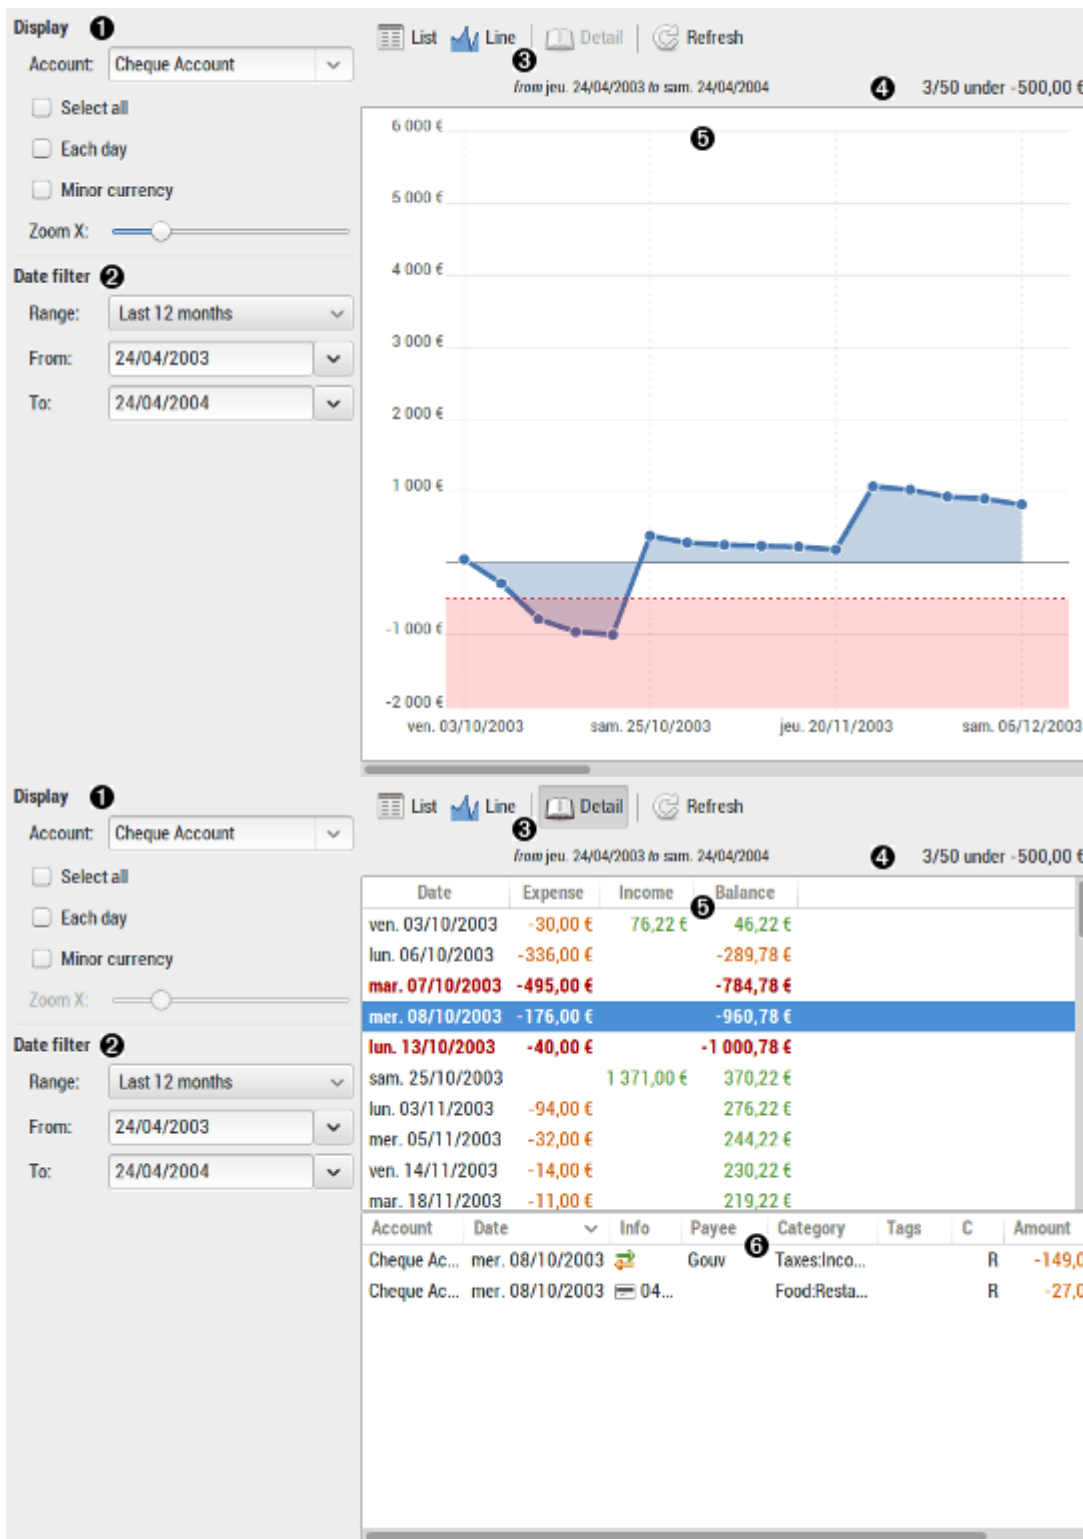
Display ❶

Account: Cheque Account

Select all

Each day

Minor currency

Zoom X:

Date filter ❷

Range: Last 12 months

From: 24/04/2003

To: 24/04/2004

List Line Detail Refresh

❸

from jeu. 24/04/2003 to sam. 24/04/2004

❹ 3/50 under -500,00 €

❺

6 000 €

5 000 €

4 000 €

3 000 €

2 000 €

1 000 €

-1 000 €

-2 000 €

ven. 03/10/2003 sam. 25/10/2003 jeu. 20/11/2003 sam. 06/12/2003

Display ❶

Account: Cheque Account

Select all

Each day

Minor currency

Zoom X:

Date filter ❷

Range: Last 12 months

From: 24/04/2003

To: 24/04/2004

List Line Detail Refresh

❸

from jeu. 24/04/2003 to sam. 24/04/2004

❹ 3/50 under -500,00 €

❺

| Date | Expense | Income | Balance |
|---|---|---|---|
| ven. 03/10/2003 | -30,00 € | 76,22 € | 46,22 € |
| lun. 06/10/2003 | -336,00 € | | -289,78 € |
| mar. 07/10/2003 | -495,00 € | | -784,78 € |
| mer. 08/10/2003 | -176,00 € | | -960,78 € |
| lun. 13/10/2003 | -40,00 € | | -1 000,78 € |
| sam. 25/10/2003 | | 1 371,00 € | 370,22 € |
| lun. 03/11/2003 | -94,00 € | | 276,22 € |
| mer. 05/11/2003 | -32,00 € | | 244,22 € |
| ven. 14/11/2003 | -14,00 € | | 230,22 € |
| mar. 18/11/2003 | -11,00 € | | 219,22 € |

❻

| Account | Date | Info | Payee | Category | Tags | C | Amount |
|---|---|---|---|---|---|---|---|
| Cheque Ac... | mer. 08/10/2003 | | Gouv | Taxes:Inco... | | R | -149,0 |
| Cheque Ac... | mer. 08/10/2003 | 04... | | Food:Resta... | | R | -27,0 |